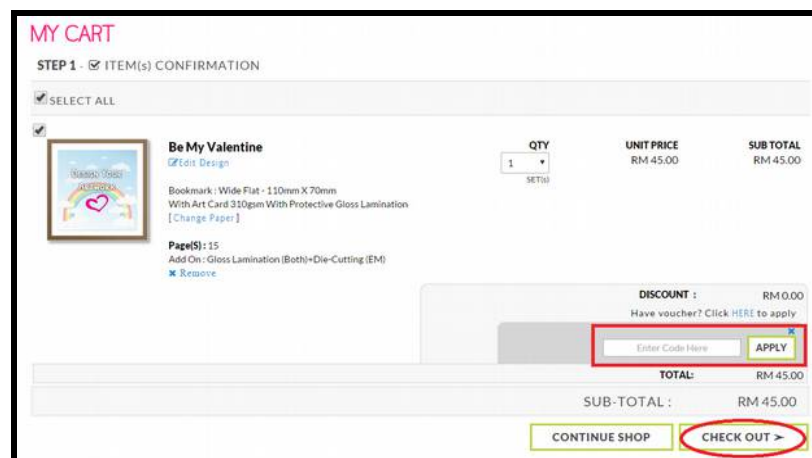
MY CART

STEP 1 - ☑ ITEM(s) CONFIRMATION

SELECT ALL

Design Your Artwork

Be My Valentine
Edit Design

Bookmark : Wide Flat - 110mm X 70mm
With Art Card 310gsm With Protective Gloss Lamination
[ Change Paper ]

Page(S) : 15
Add On : Gloss Lamination (Both)+Die-Cutting (EM)
✖ Remove

QTY
1
SET(s)

UNIT PRICE
RM 45.00

SUB TOTAL
RM 45.00

DISCOUNT : RM 0.00
Have voucher? Click HERE to apply

Enter Code Here
APPLY

TOTAL: RM 45.00

SUB-TOTAL : RM 45.00

CONTINUE SHOP
CHECK OUT >